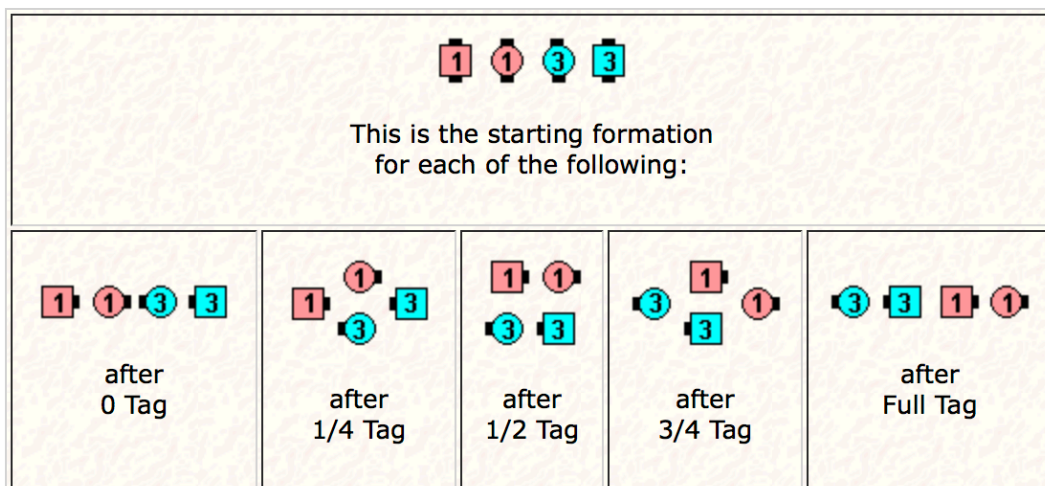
1 1 3 3

This is the starting formation for each of the following:

| 1 1 3 3 after 0 Tag | 1 1 3 3 after 1/4 Tag | 1 1 3 3 after 1/2 Tag | 3 1 3 1 after 3/4 Tag | 3 3 1 1 after Full Tag |
|---|---|---|---|---|